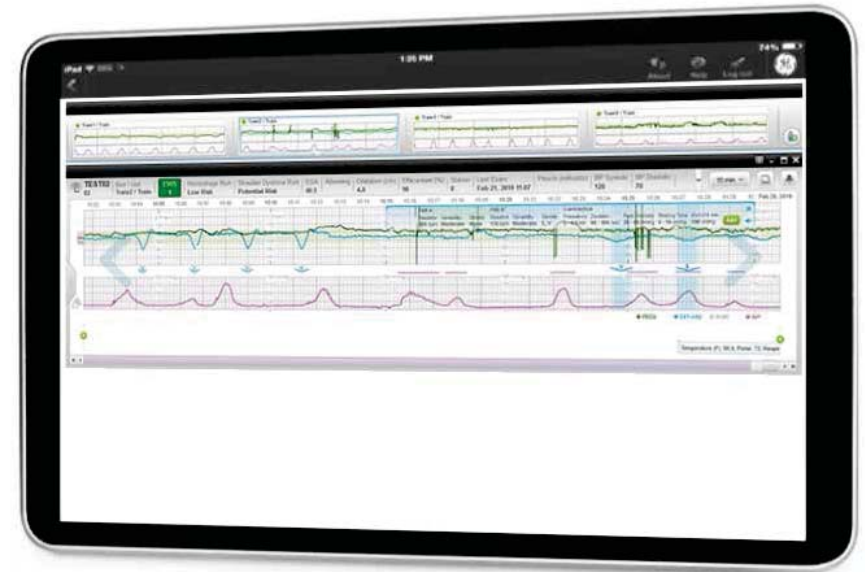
iPad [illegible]
1:05 PM
74%
About Help Log out
Train1 / Train
Train2 / Train
Train3 / Train
Train4 / Train
TEST02
Bed / Unit
Train2 / Train
Hemorrhage Risk
Low Risk
Shoulder Dystocia Risk
Potential Risk
Dilatation (cm)
4.0
Effacement (%)
90
Station
0
Last Exam
Feb 21, 2019 11:07
BP Systolic
120
BP Diastolic
70
30 min
Feb 20, 2019
Temperature (F), 98.6, Pulse: 72, Range
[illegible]